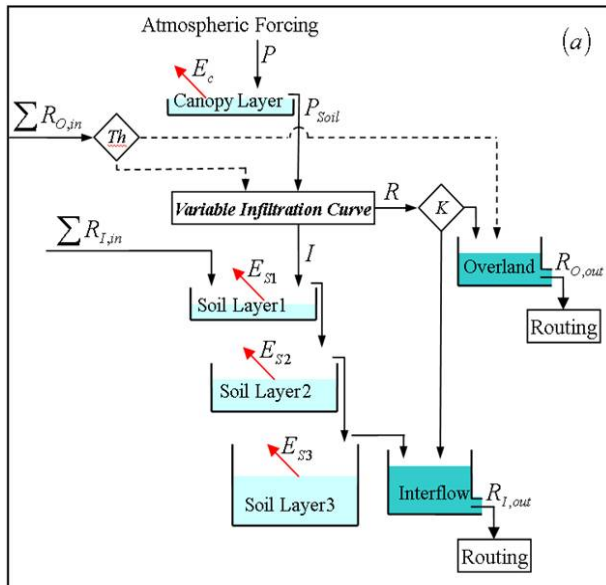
Atmospheric Forcing

$(a)$

$P$

$E_c$

Canopy Layer

$P_{Soil}$

$\sum R_{O,in}$

$Th$

Variable Infiltration Curve

$R$

$K$

$\sum R_{I,in}$

$I$

Overland

$R_{O,out}$

$E_{S1}$

Soil Layer1

Routing

$E_{S2}$

Soil Layer2

$E_{S3}$

Soil Layer3

Interflow

$R_{I,out}$

Routing